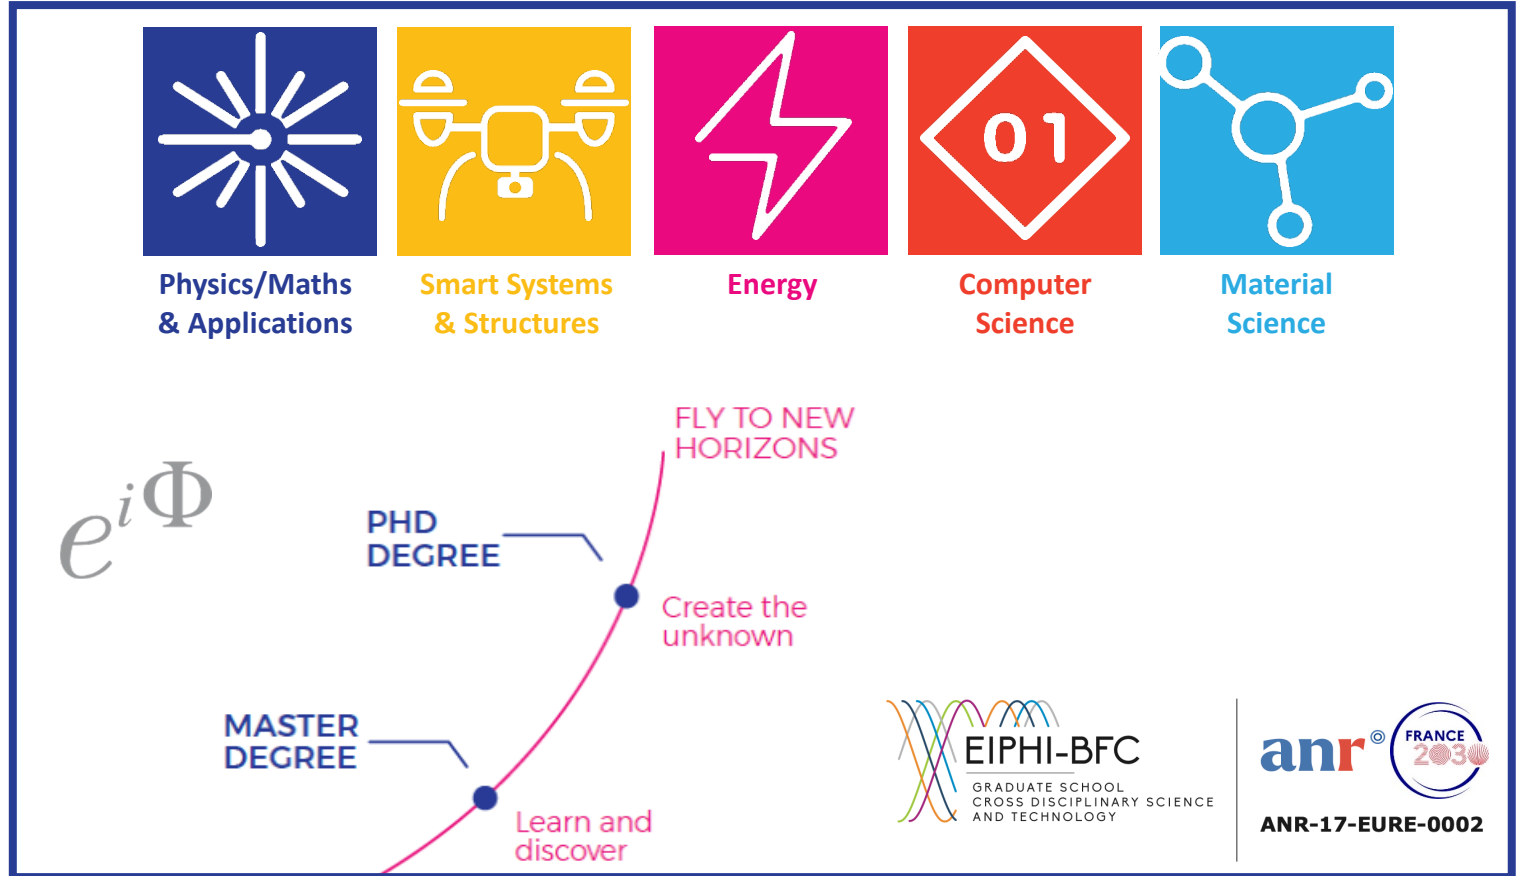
01

Physics/Maths & Applications

Smart Systems & Structures

Energy

Computer Science

Material Science

$e^{i\Phi}$

FLY TO NEW HORIZONS

PHD DEGREE

Create the unknown

MASTER DEGREE

Learn and discover

EIPHI-BFC
GRADUATE SCHOOL
CROSS DISCIPLINARY SCIENCE AND TECHNOLOGY

anr

FRANCE 2030

ANR-17-EURE-0002